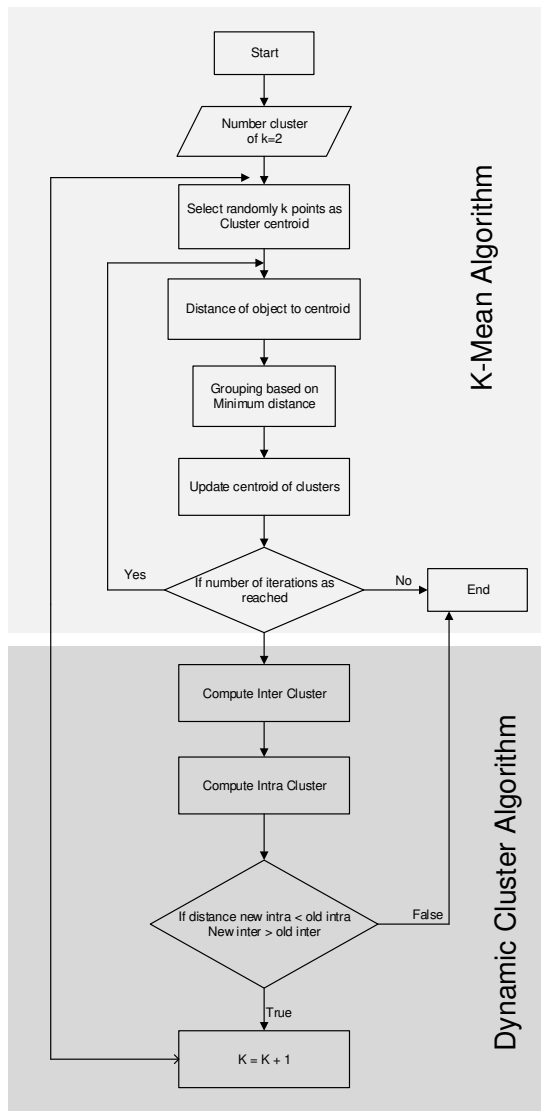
Start

Number cluster of k=2

Select randomly k points as Cluster centroid

Distance of object to centroid

Grouping based on Minimum distance

Update centroid of clusters

Yes

If number of iterations as reached

No

End

K-Mean Algorithm

Compute Inter Cluster

Compute Intra Cluster

If distance new intra < old intra New inter > old inter

False

True

K = K + 1

Dynamic Cluster Algorithm